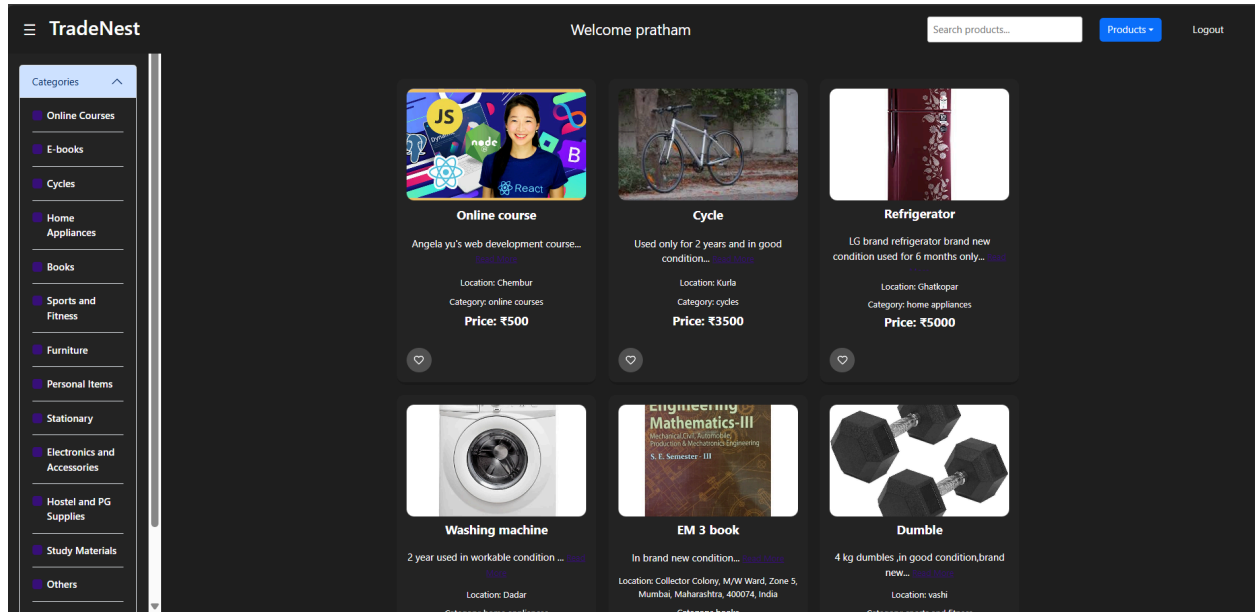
☰ TradeNest

Welcome pratham

Search products...

Products ▾

Logout

Categories

Online Courses

E-books

Cycles

Home Appliances

Books

Sports and Fitness

Furniture

Personal Items

Stationary

Electronics and Accessories

Hostel and PG Supplies

Study Materials

Others

JS

node

React

B

Online course

Angela yu's web development course... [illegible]

Location: Chembur

Category: online courses

Price: ₹500

Cycle

Used only for 2 years and in good condition... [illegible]

Location: Kurla

Category: cycles

Price: ₹3500

Refrigerator

LG brand refrigerator brand new condition used for 6 months only... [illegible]

Location: Ghatkopar

Category: home appliances

Price: ₹5000

Engineering Mathematics-III

Mechanical, Civil, Automobile, Production & Mechatronics Engineering

S. E. Semester - III

Washing machine

2 year used in workable condition ... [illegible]

Location: Dadar

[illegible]

EM 3 book

In brand new condition... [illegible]

Location: Collector Colony, M/W Ward, Zone 5, Mumbai, Maharashtra, 400074, India

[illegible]

Dumble

4 kg dumbles ,in good condition,brand new... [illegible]

Location: vashi

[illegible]